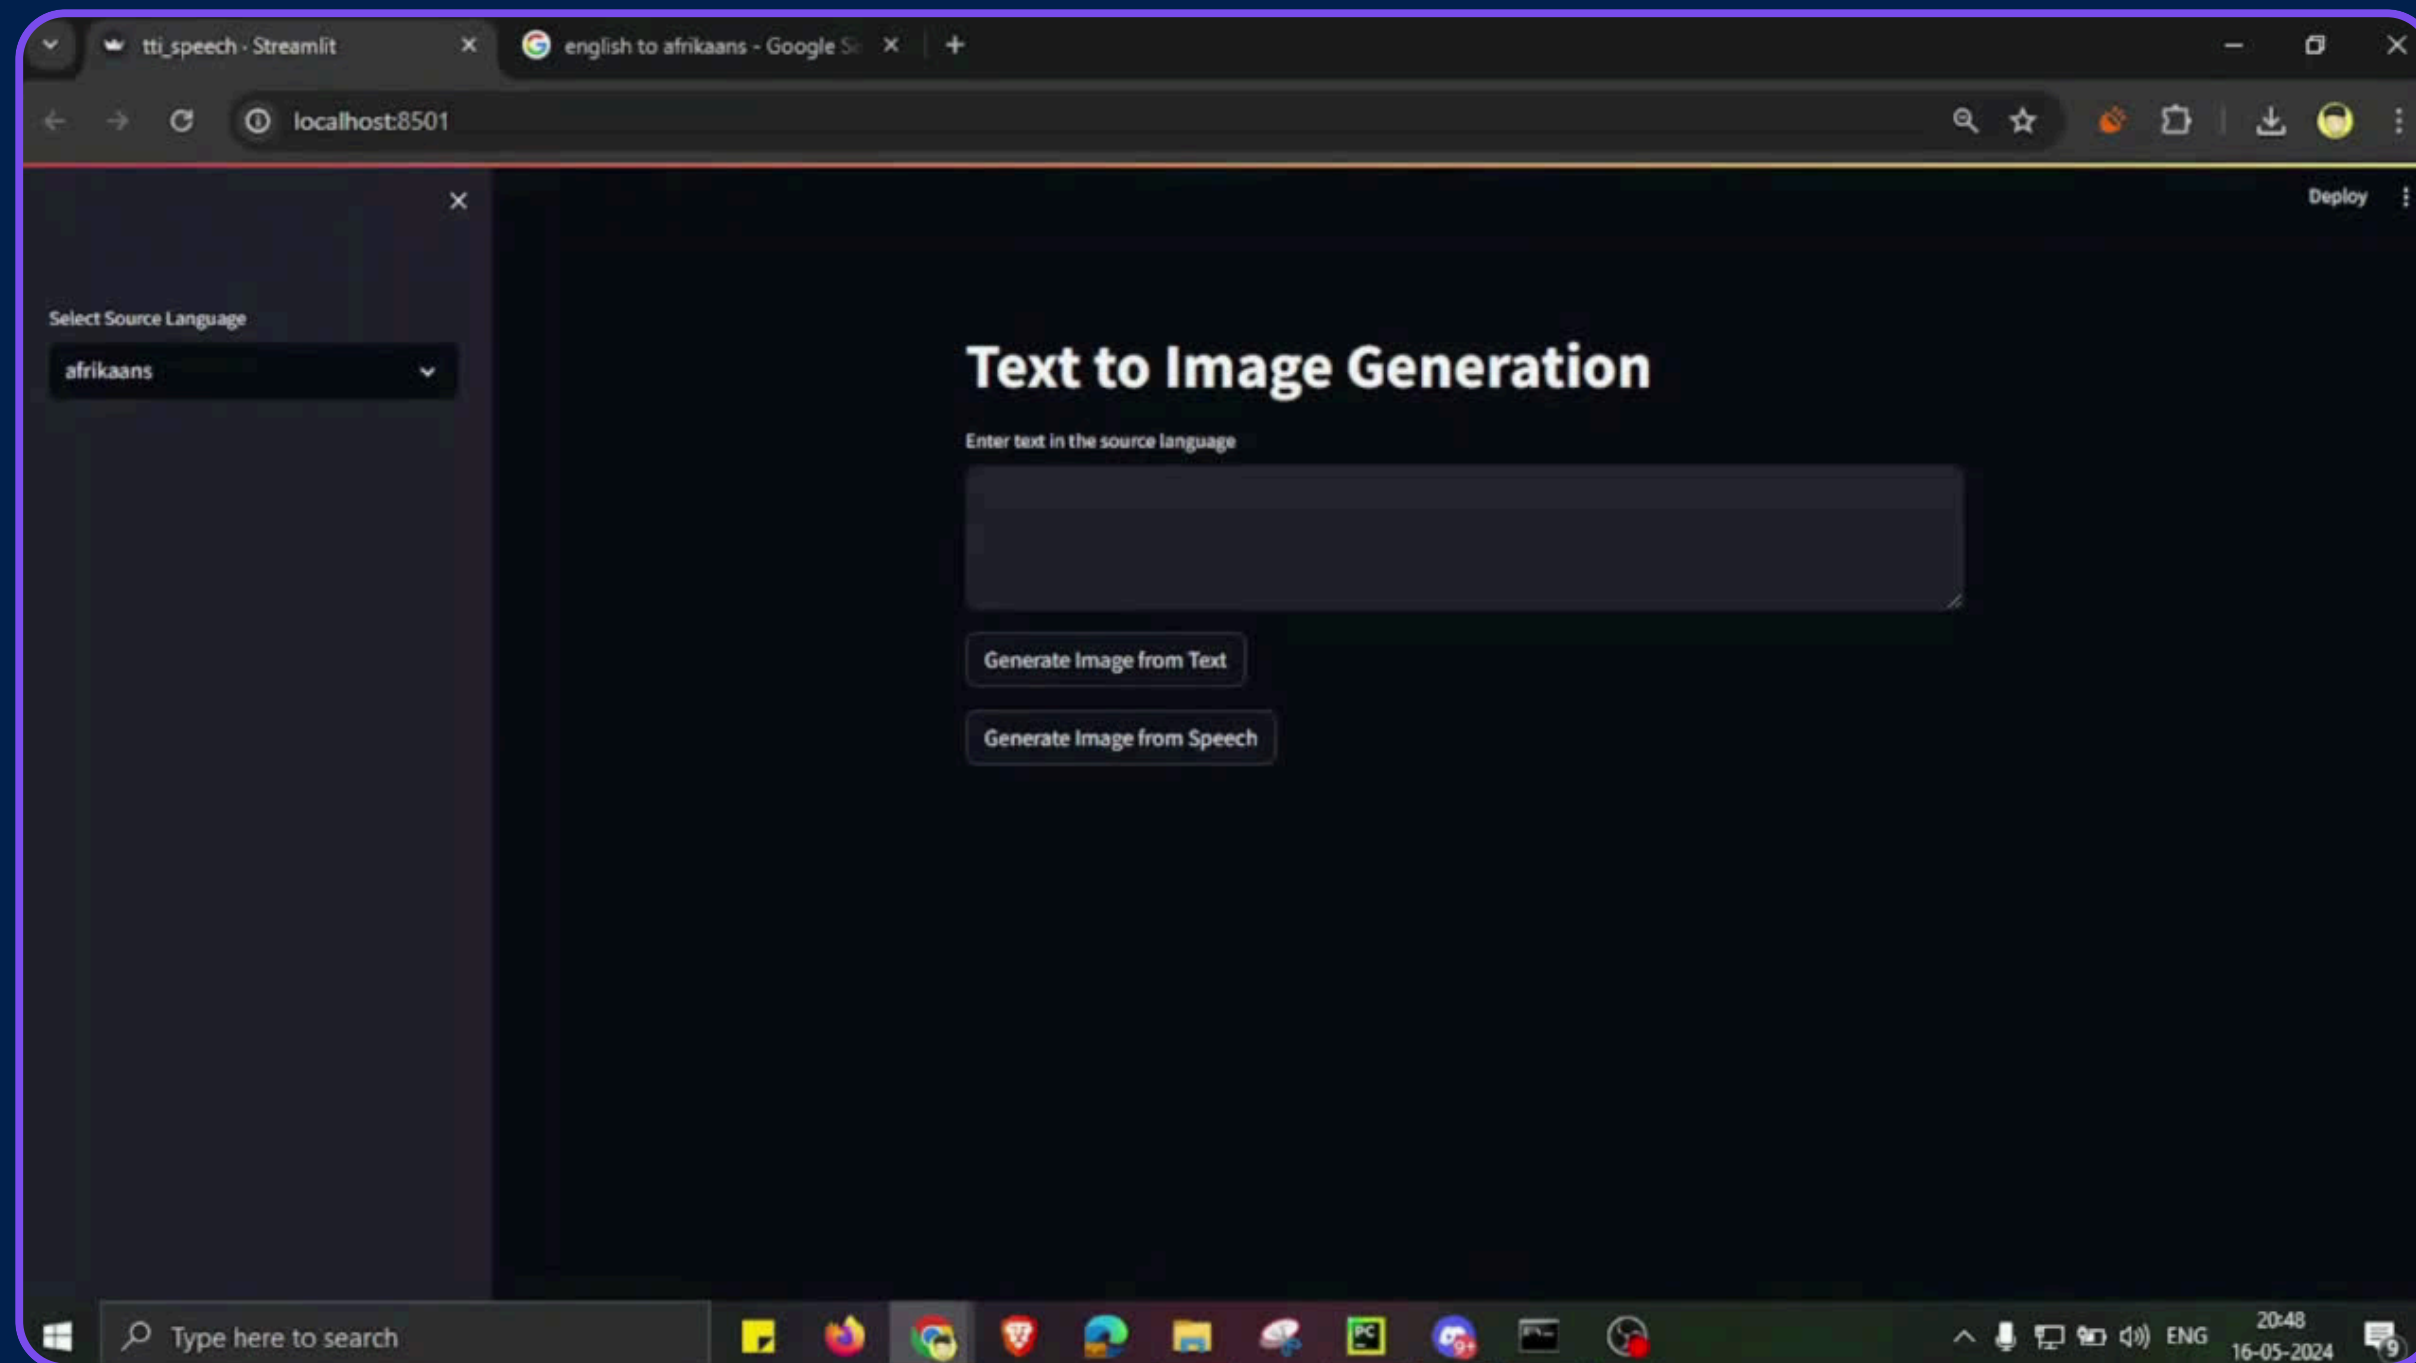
tti_speech · Streamlit

english to afrikaans - Google S

localhost:8501

Deploy

Select Source Language

afrikaans

Text to Image Generation

Enter text in the source language

Generate Image from Text

Generate Image from Speech

Type here to search

ENG

20:48
16-05-2024

9